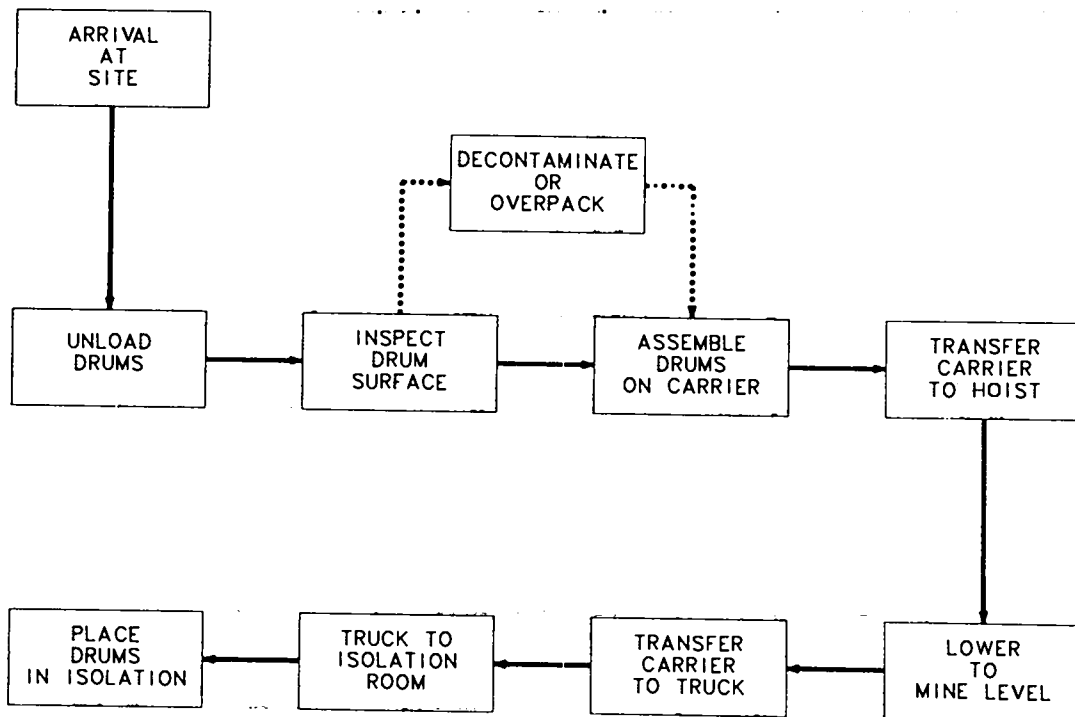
ARRIVAL AT SITE

UNLOAD DRUMS

INSPECT DRUM SURFACE

DECONTAMINATE OR OVERPACK

ASSEMBLE DRUMS ON CARRIER

TRANSFER CARRIER TO HOIST

LOWER TO MINE LEVEL

TRANSFER CARRIER TO TRUCK

TRUCK TO ISOLATION ROOM

PLACE DRUMS IN ISOLATION